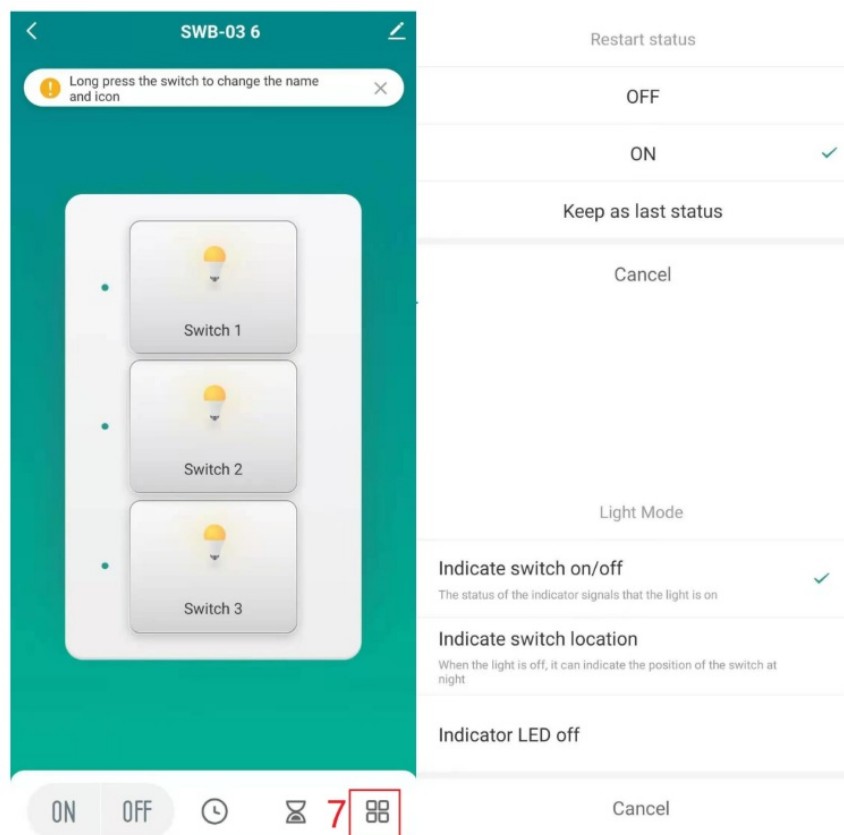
SWB-03 6

Long press the switch to change the name and icon

Switch 1

Switch 2

Switch 3

ON OFF

7

Restart status

OFF

ON

Keep as last status

Cancel

Light Mode

Indicate switch on/off

The status of the indicator signals that the light is on

Indicate switch location

When the light is off, it can indicate the position of the switch at night

Indicator LED off

Cancel